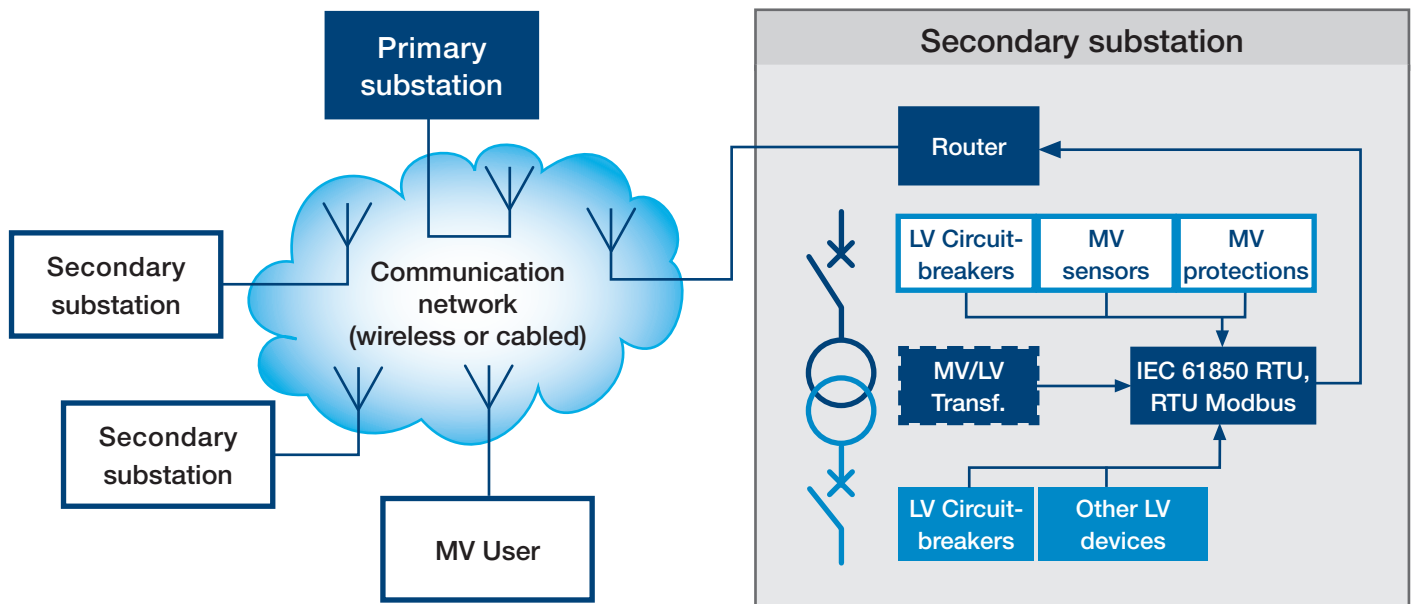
Primary substation

Secondary substation

Communication network (wireless or cabled)

Secondary substation

MV User

Secondary substation

Router

LV Circuit-breakers

MV sensors

MV protections

MV/LV Transf.

IEC 61850 RTU, RTU Modbus

LV Circuit-breakers

Other LV devices